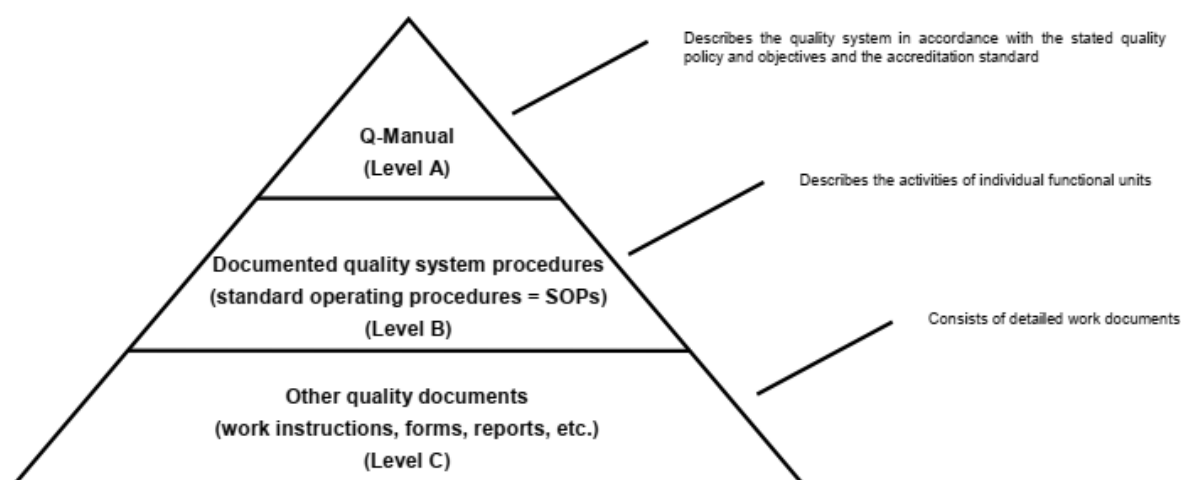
Q-Manual
(Level A)

Describes the quality system in accordance with the stated quality policy and objectives and the accreditation standard

Documented quality system procedures
(standard operating procedures = SOPs)
(Level B)

Describes the activities of individual functional units

Other quality documents
(work instructions, forms, reports, etc.)
(Level C)

Consists of detailed work documents